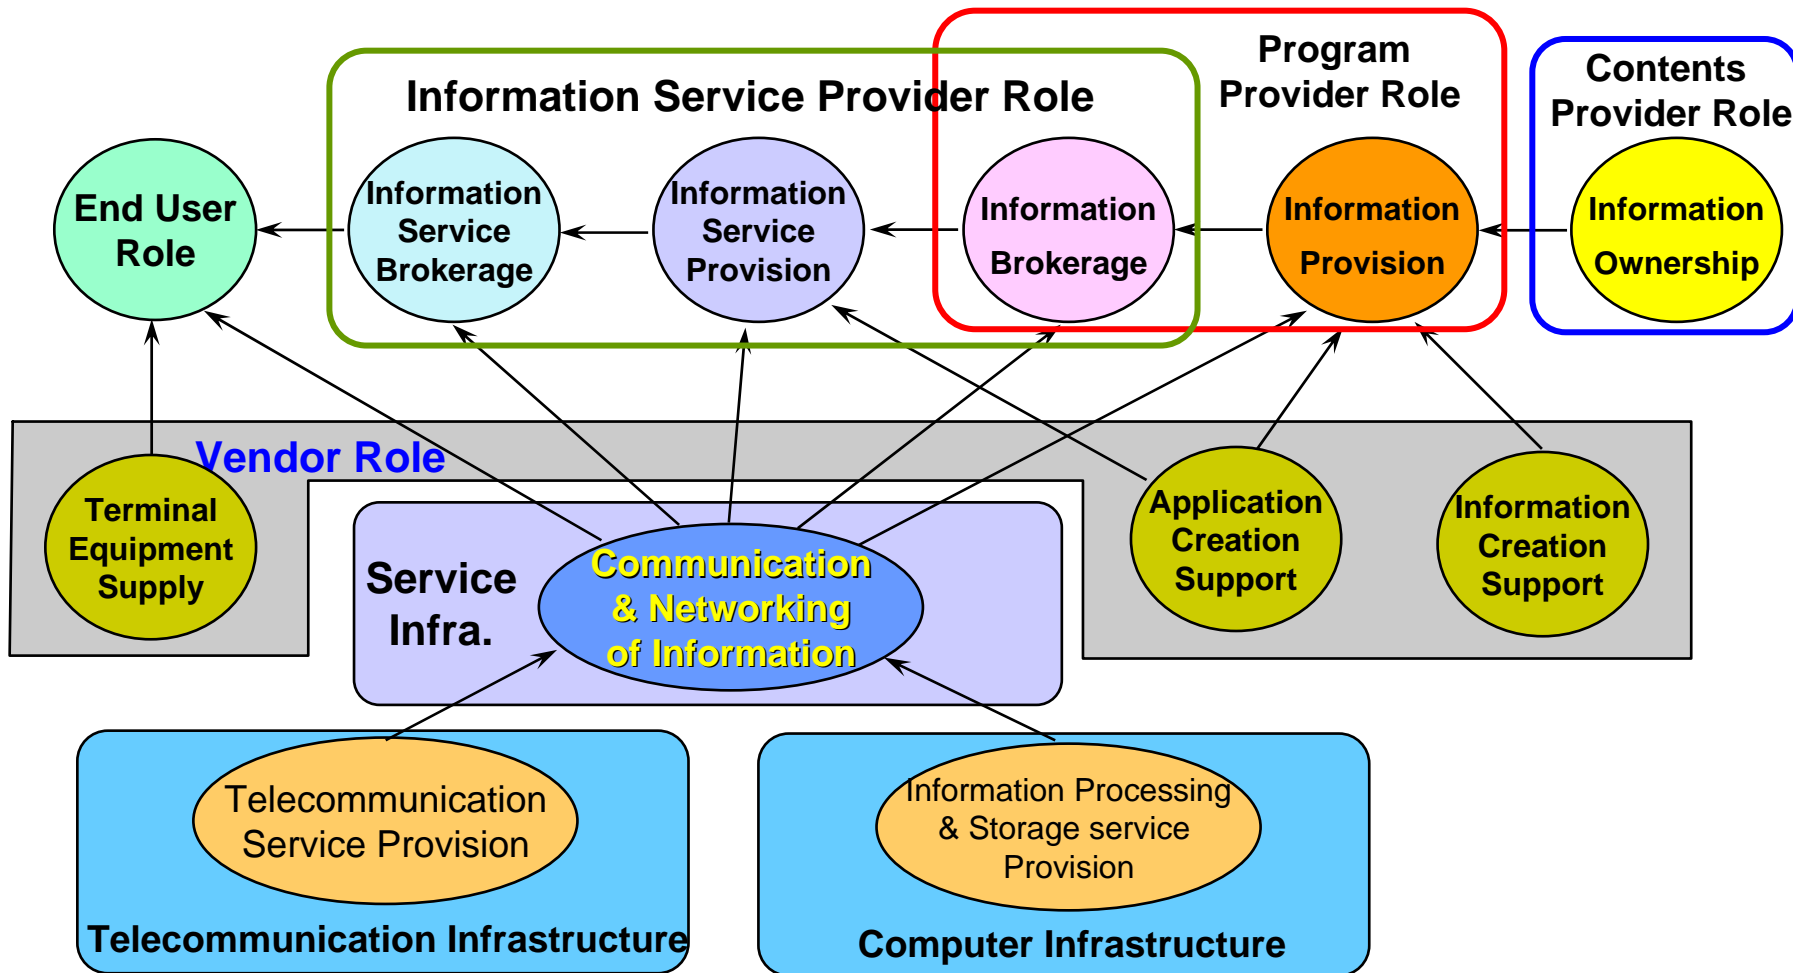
Information Service Provider Role

Program Provider Role

Contents Provider Role

End User Role

Information Service Brokerage

Information Service Provision

Information Brokerage

Information Provision

Information Ownership

Vendor Role

Terminal Equipment Supply

Service Infra.

Communication & Networking of Information

Application Creation Support

Information Creation Support

Telecommunication Service Provision

Telecommunication Infrastructure

Information Processing & Storage service Provision

Computer Infrastructure